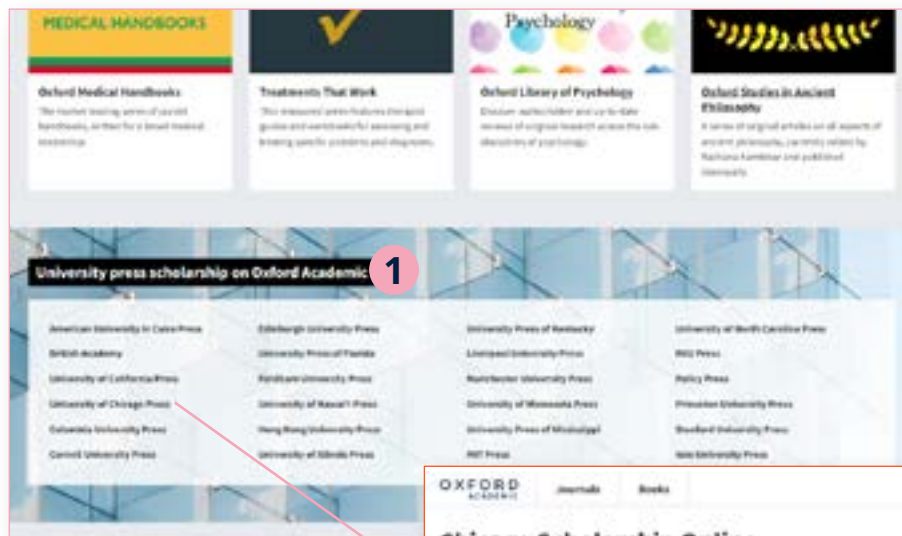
MEDICAL HANDBOOKS

Psychology

Oxford Medical Handbooks

The market leading series of pocket handbooks, written for a broad medical readership.

Treatments That Work

This treasured series features therapist guides and workbooks for assessing and treating specific problems and diagnoses.

Oxford Library of Psychology

Discover authoritative and up-to-date reviews of original research across the sub-disciplines of psychology.

Oxford Studies in Ancient Philosophy

A series of original articles on all aspects of ancient philosophy, currently edited by Rachana Kamtekar and published biannually.

University press scholarship on Oxford Academic

1

American University in Cairo Press

British Academy

University of California Press

University of Chicago Press

Columbia University Press

Cornell University Press

Edinburgh University Press

University Press of Florida

Fordham University Press

University of Hawai'i Press

Hong Kong University Press

University of Illinois Press

University Press of Kentucky

Liverpool University Press

Manchester University Press

University of Minnesota Press

University Press of Mississippi

MIT Press

University of North Carolina Press

NYU Press

Policy Press

Princeton University Press

Stanford University Press

Yale University Press

OXFORD ACADEMIC

Journals

Books

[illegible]